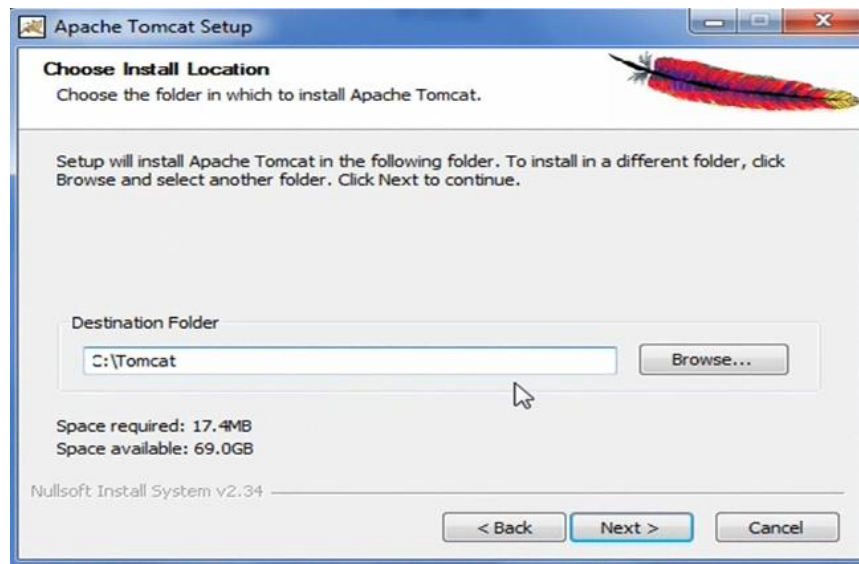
Apache Tomcat Setup

Choose Install Location
Choose the folder in which to install Apache Tomcat.

Setup will install Apache Tomcat in the following folder. To install in a different folder, click Browse and select another folder. Click Next to continue.

Destination Folder
C:\Tomcat
Browse...

Space required: 17.4MB
Space available: 69.0GB

Nullsoft Install System v2.34

< Back
Next >
Cancel